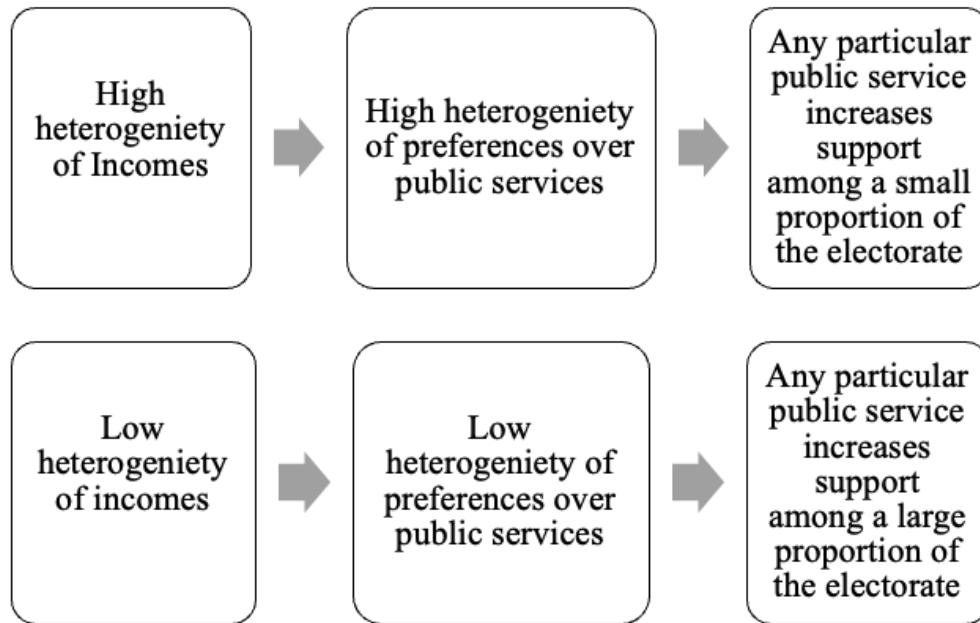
High heterogeniety of Incomes

High heterogeniety of preferences over public services

Any particular public service increases support among a small proportion of the electorate

Low heterogeniety of incomes

Low heterogeniety of preferences over public services

Any particular public service increases support among a large proportion of the electorate